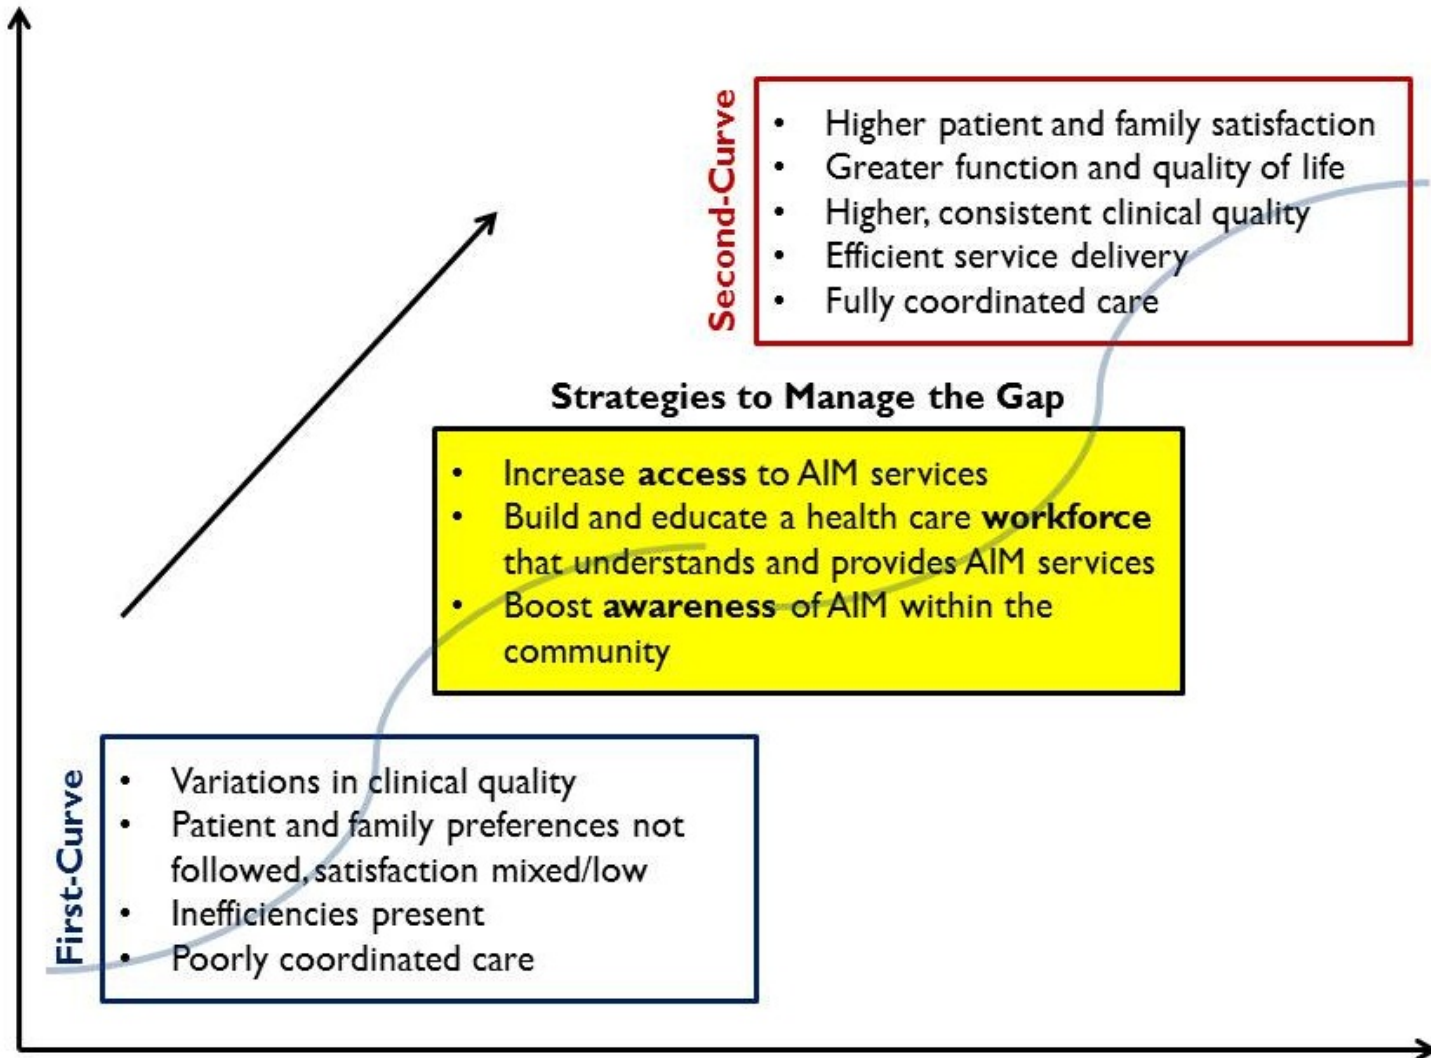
Second-Curve

- Higher patient and family satisfaction
- Greater function and quality of life
- Higher, consistent clinical quality
- Efficient service delivery
- Fully coordinated care

Strategies to Manage the Gap

- Increase **access** to AIM services
- Build and educate a health care **workforce** that understands and provides AIM services
- Boost **awareness** of AIM within the community

First-Curve

- Variations in clinical quality
- Patient and family preferences not followed, satisfaction mixed/low
- Inefficiencies present
- Poorly coordinated care